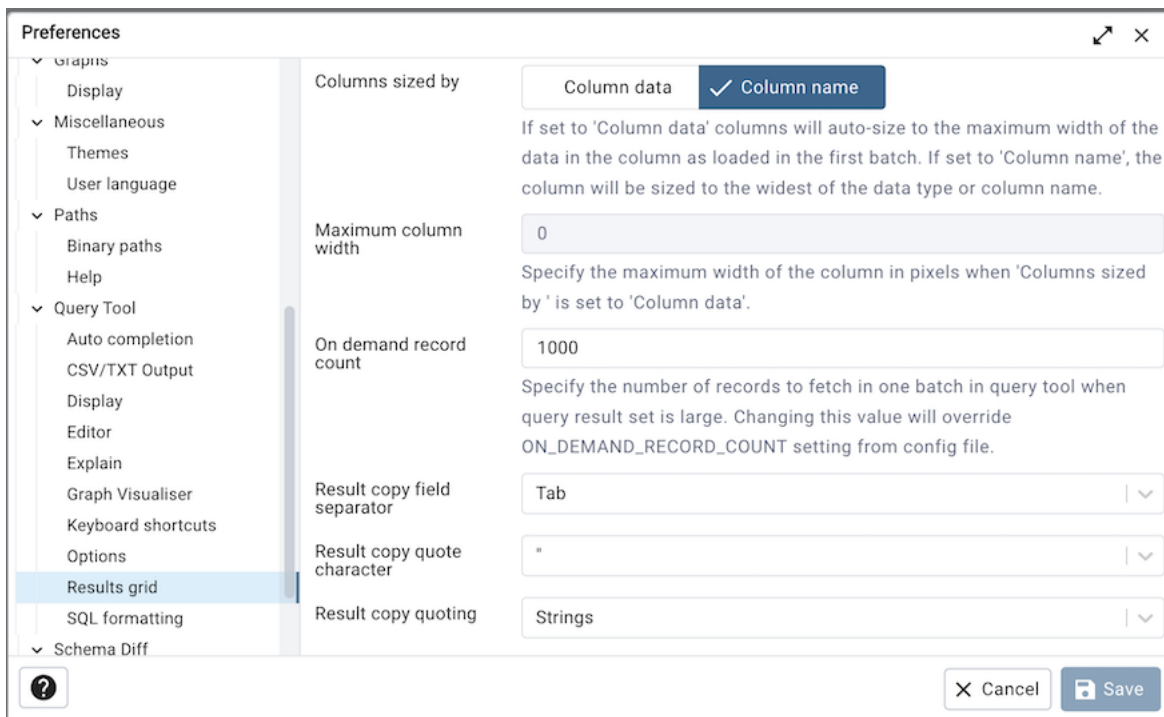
Preferences

Graphs
Display
Miscellaneous
Themes
User language
Paths
Binary paths
Help
Query Tool
Auto completion
CSV/TXT Output
Display
Editor
Explain
Graph Visualiser
Keyboard shortcuts
Options
Results grid
SQL formatting
Schema Diff

Columns sized by
Column data
Column name
If set to 'Column data' columns will auto-size to the maximum width of the data in the column as loaded in the first batch. If set to 'Column name', the column will be sized to the widest of the data type or column name.

Maximum column width
0
Specify the maximum width of the column in pixels when 'Columns sized by ' is set to 'Column data'.

On demand record count
1000
Specify the number of records to fetch in one batch in query tool when query result set is large. Changing this value will override ON_DEMAND_RECORD_COUNT setting from config file.

Result copy field separator
Tab

Result copy quote character
"

Result copy quoting
Strings

Cancel
Save